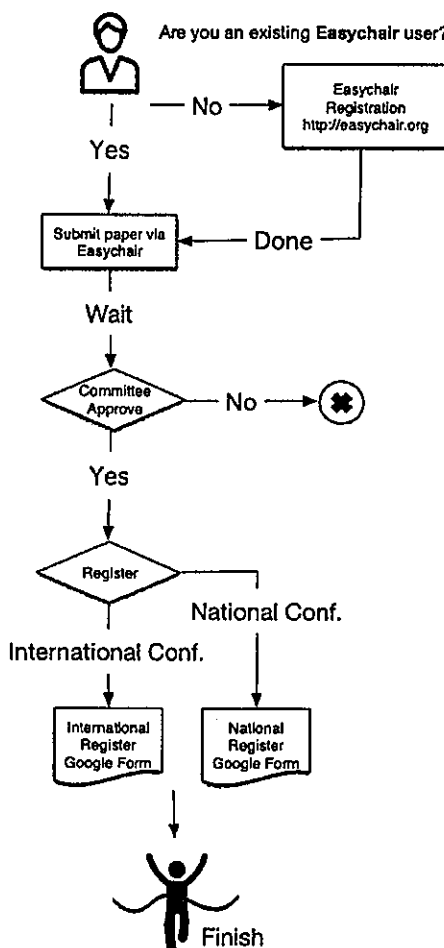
Are you an existing Easychair user?

No

Easychair Registration http://easychair.org

Yes

Submit paper via Easychair

Done

Wait

Committee Approve

No

Yes

Register

National Conf.

International Conf.

International Register Google Form

National Register Google Form

Finish